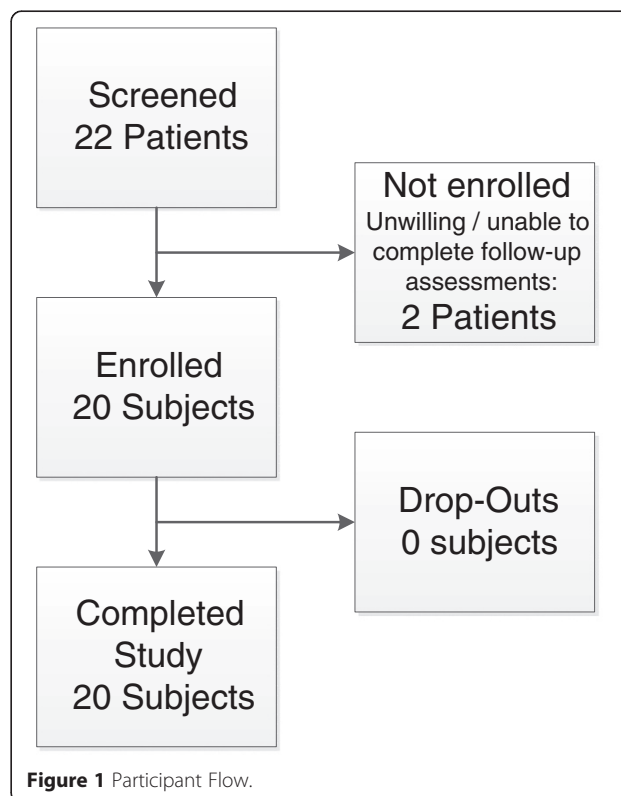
Screened
22 Patients

Not enrolled
Unwilling / unable to complete follow-up assessments:
2 Patients

Enrolled
20 Subjects

Drop-Outs
0 subjects

Completed
Study
20 Subjects

Figure 1 Participant Flow.